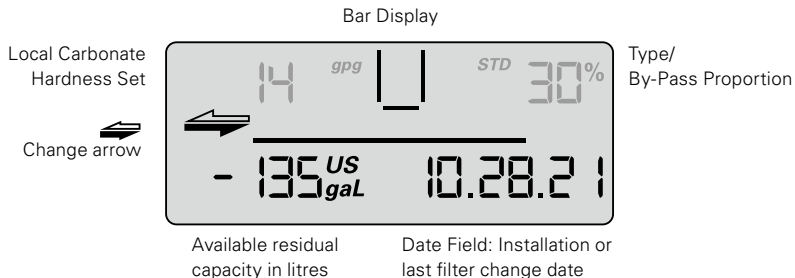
Bar Display

Local Carbonate Hardness Set

14 gpg

STD 30%

Type/ By-Pass Proportion

Change arrow

- 135 US gaL

10.28.21

Available residual capacity in litres

Date Field: Installation or last filter change date